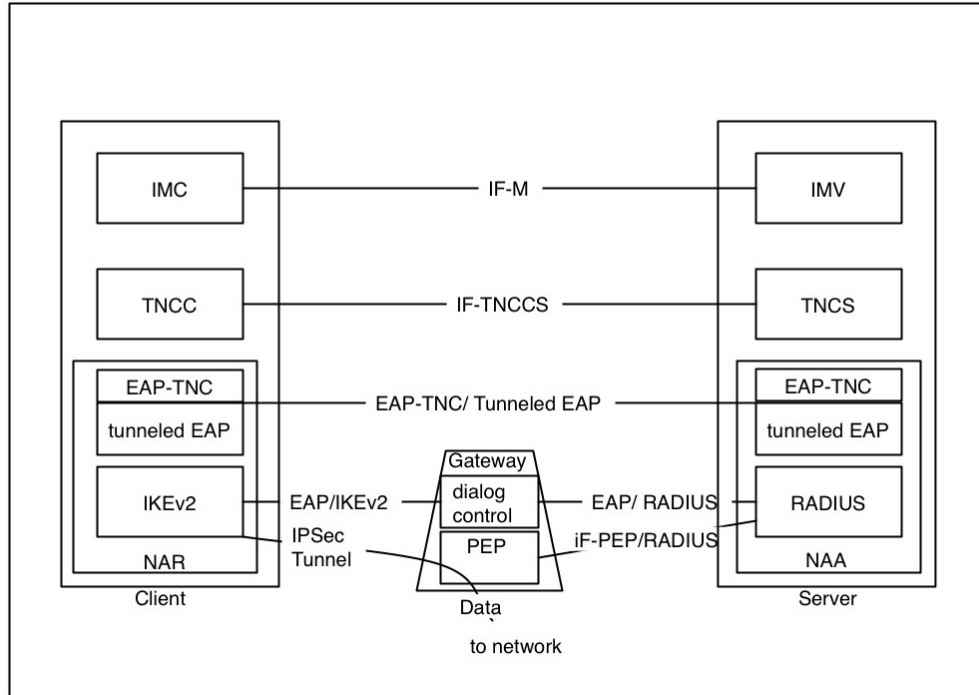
IMC

IF-M

IMV

TNCC

IF-TNCCS

TNCS

EAP-TNC

EAP-TNC/ Tunneled EAP

EAP-TNC

tunneled EAP

tunneled EAP

Gateway

IKEv2

EAP/IKEv2

dialog control

EAP/ RADIUS

RADIUS

IPSec Tunnel

PEP

iF-PEP/RADIUS

NAR

NAA

Client

Data

Server

to network